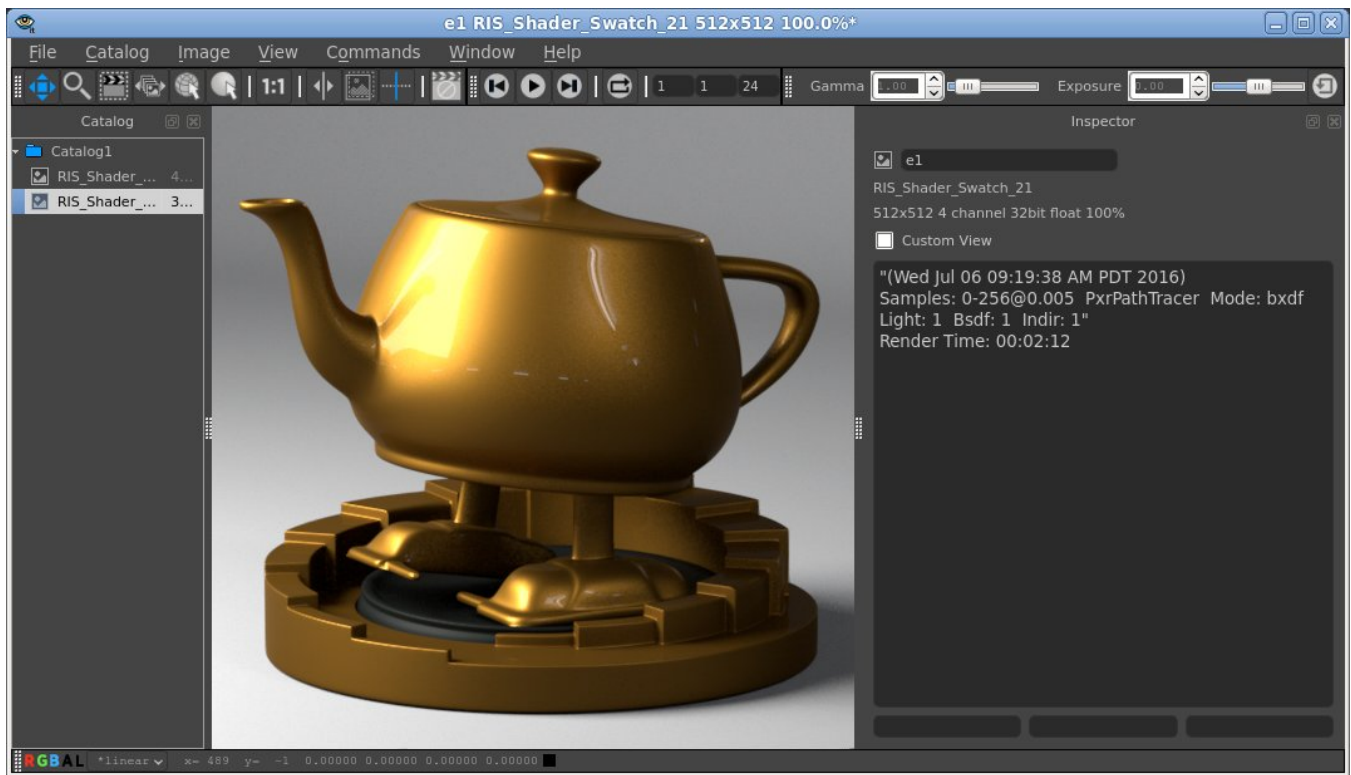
e1 RIS_Shader_Swatch_21 512x512 100.0%*

File Catalog Image View Commands Window Help

1:1 | 1 1 24 Gamma 1.00 Exposure 0.00

Catalog

Catalog1
RIS_Shader_... 4...
RIS_Shader_... 3...

Inspector

e1
RIS_Shader_Swatch_21
512x512 4 channel 32bit float 100%
Custom View

"(Wed Jul 06 09:19:38 AM PDT 2016)
Samples: 0-256@0.005 PxrPathTracer Mode: bxdf
Light: 1 Bsdf: 1 Indir: 1"
Render Time: 00:02:12

RGBAL *linear x= 489 y= -1 0.00000 0.00000 0.00000 0.00000